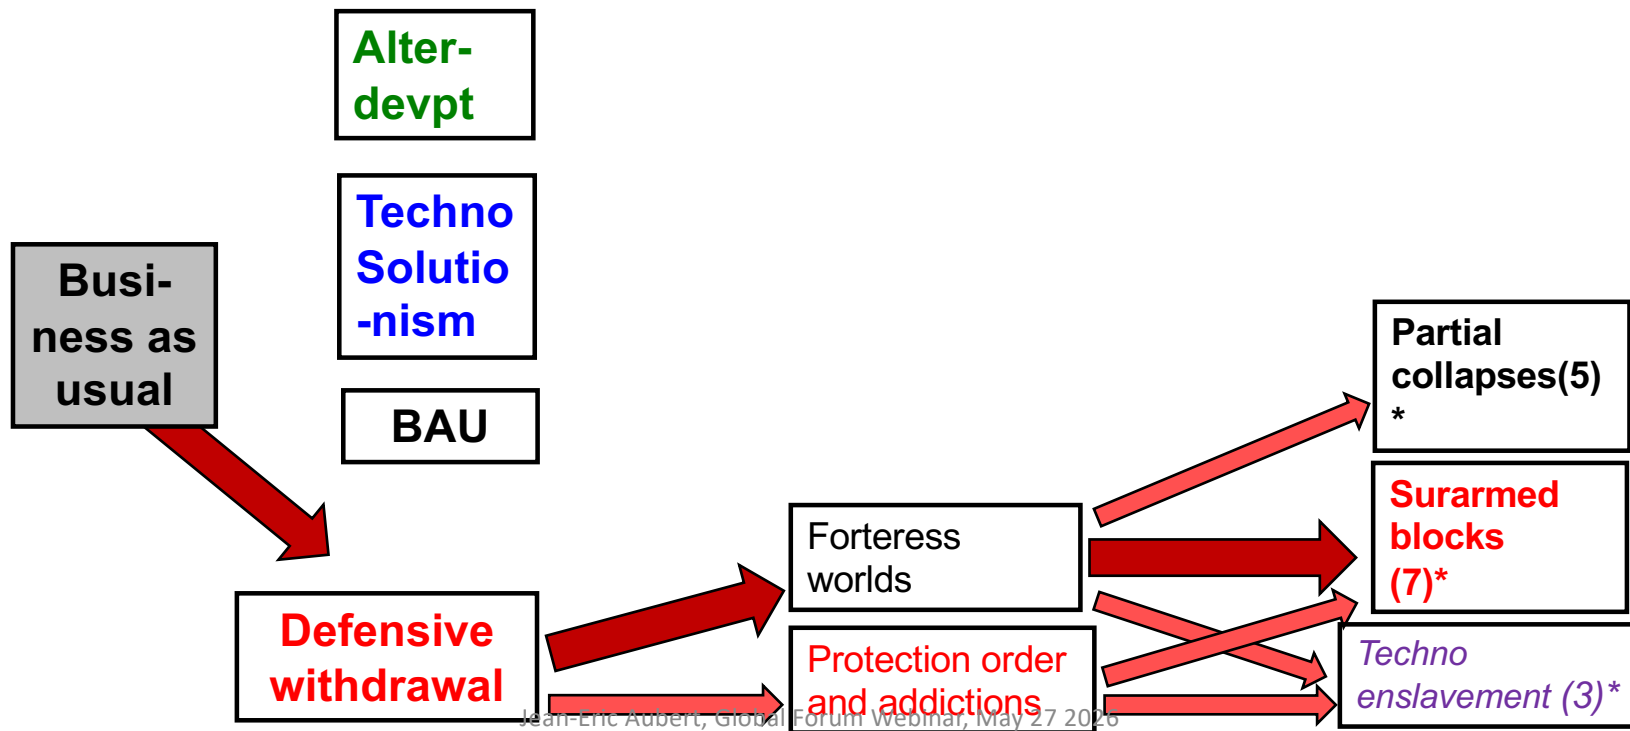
Alter-devpt

Techno Solutio -nism

Busi-ness as usual

BAU

Partial collapses(5) *

Surarmed blocks (7)*

Forteress worlds

Defensive withdrawal

Protection order and addictions

Techno enslavement (3)*

Jean-Eric Aubert, Global Forum Webinar, May 27 2026